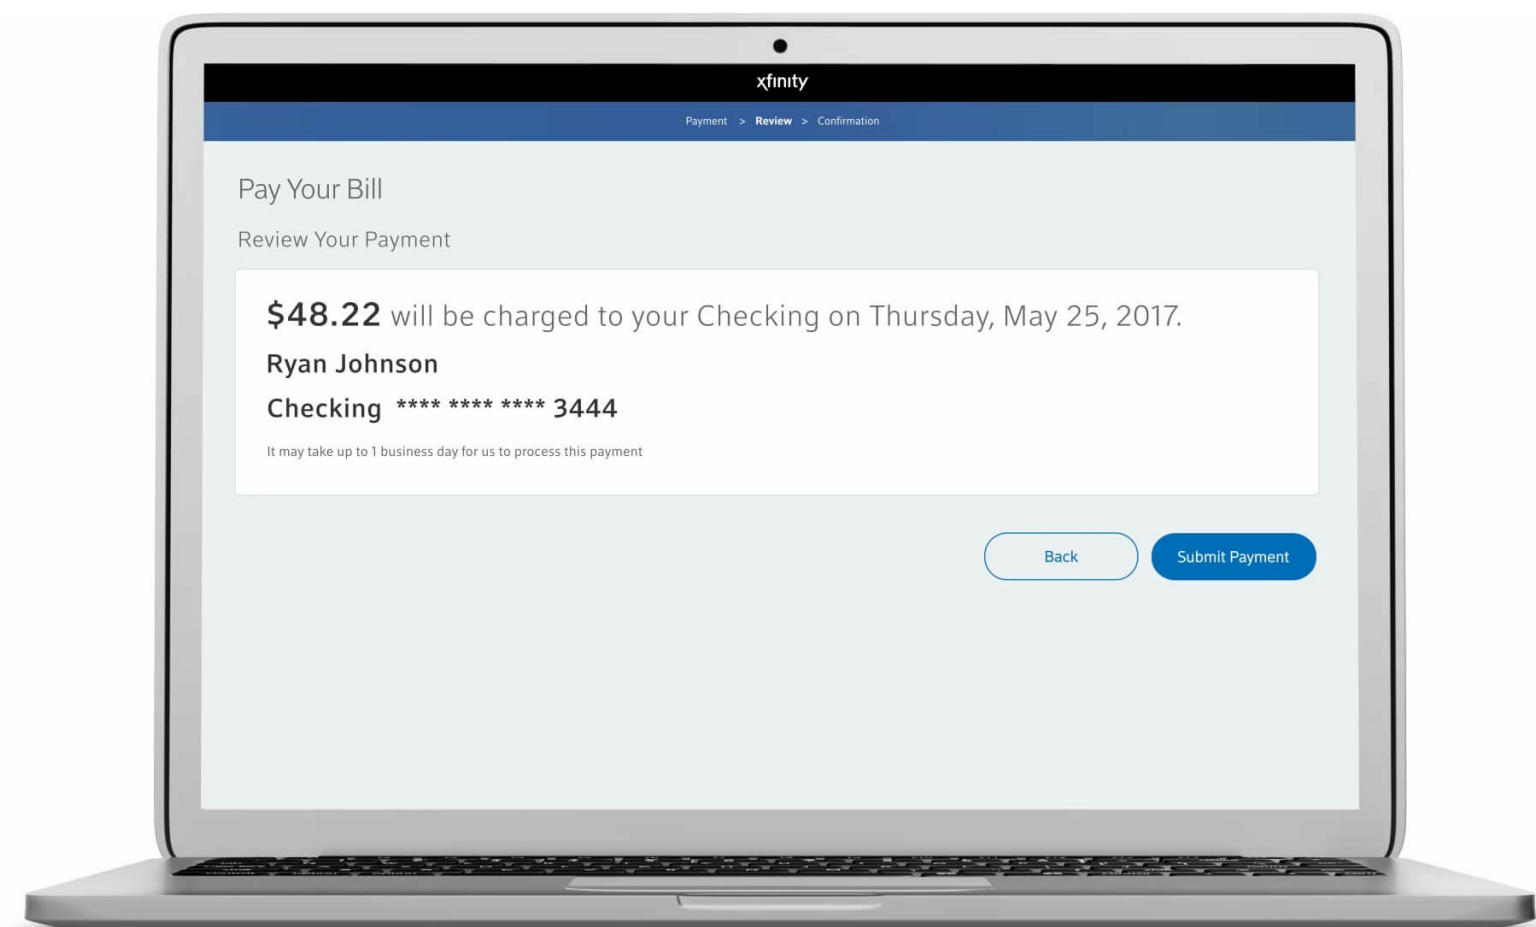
xfinity

Payment > Review > Confirmation

Pay Your Bill

Review Your Payment

$48.22 will be charged to your Checking on Thursday, May 25, 2017.

Ryan Johnson

Checking **** **** **** 3444

It may take up to 1 business day for us to process this payment

Back

Submit Payment